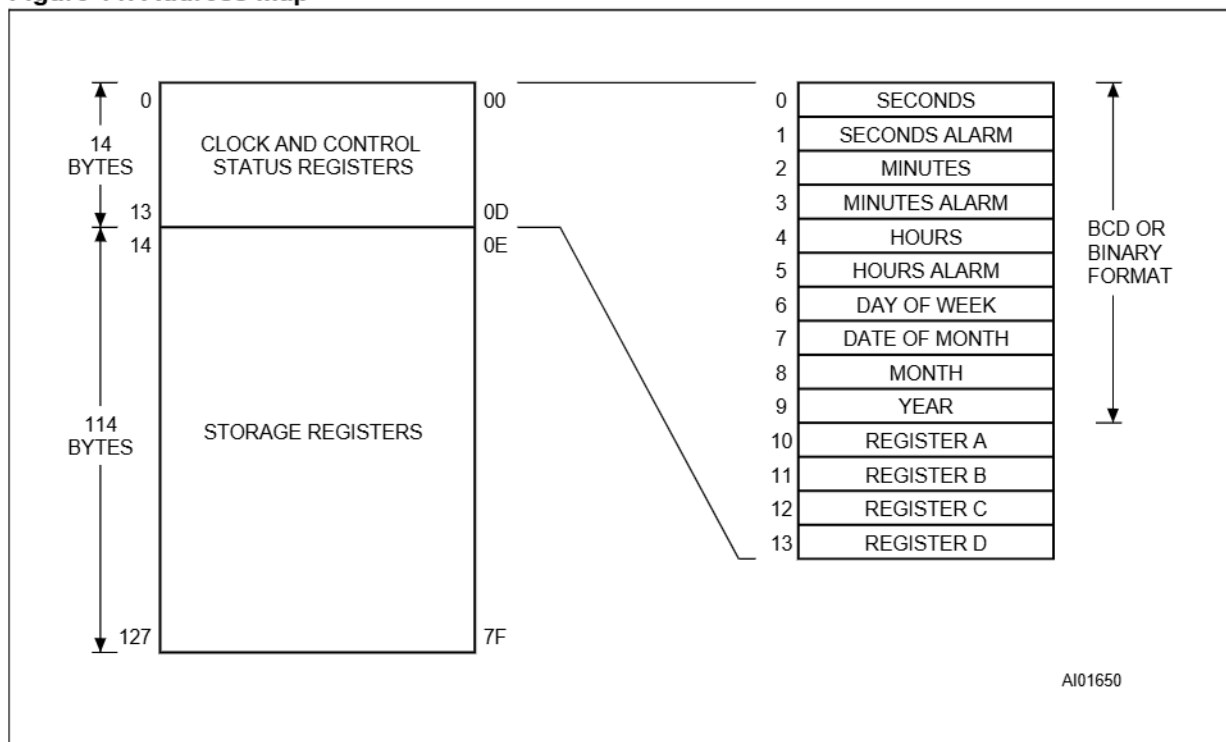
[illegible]

0
14 BYTES
13
CLOCK AND CONTROL STATUS REGISTERS
00
0D
14
0E
114 BYTES
STORAGE REGISTERS
127
7F

| | |
|---|---|
| 0 | SECONDS |
| 1 | SECONDS ALARM |
| 2 | MINUTES |
| 3 | MINUTES ALARM |
| 4 | HOURS |
| 5 | HOURS ALARM |
| 6 | DAY OF WEEK |
| 7 | DATE OF MONTH |
| 8 | MONTH |
| 9 | YEAR |
| 10 | REGISTER A |
| 11 | REGISTER B |
| 12 | REGISTER C |
| 13 | REGISTER D |

BCD OR BINARY FORMAT

AI01650